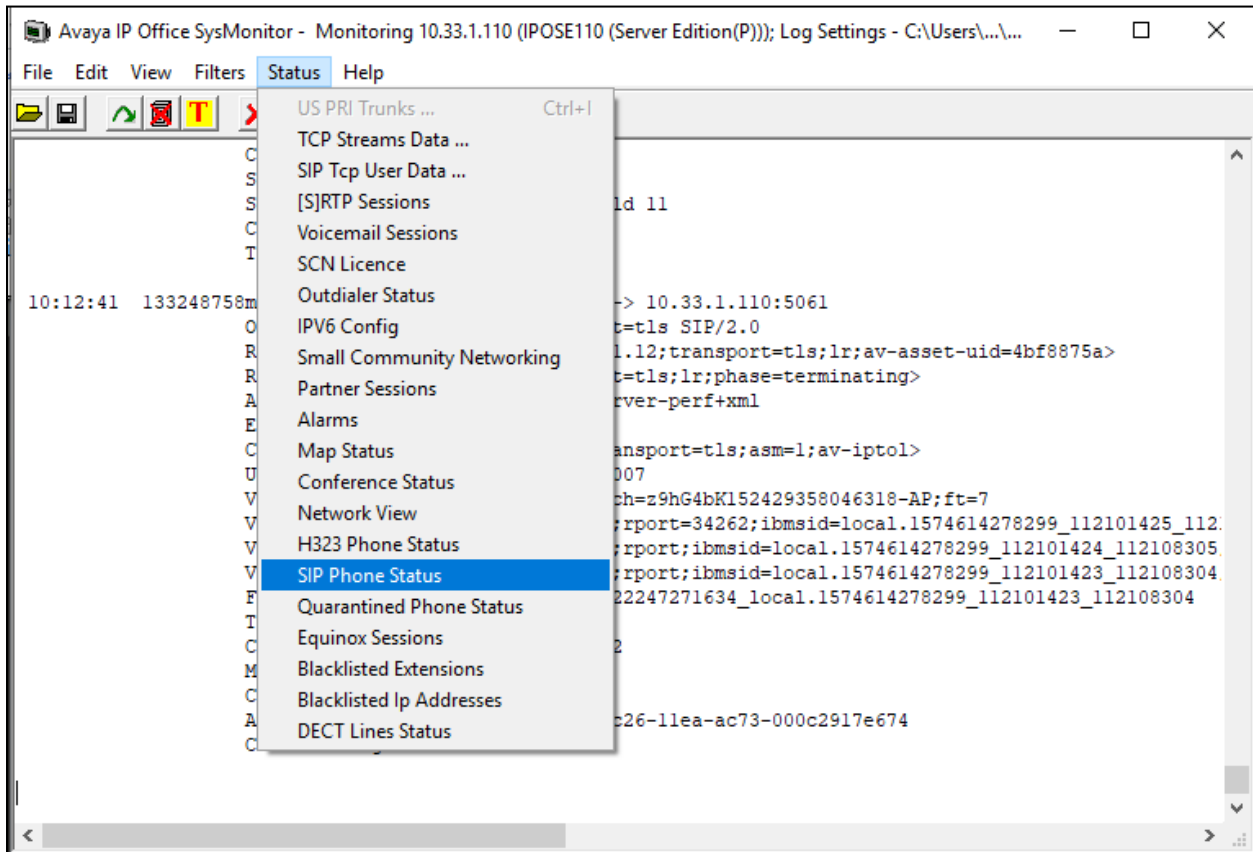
Avaya IP Office SysMonitor - Monitoring 10.33.1.110 (IPOSE110 (Server Edition(P))); Log Settings - C:\Users\...\...

File Edit View Filters Status Help

T

US PRI Trunks ... Ctrl+I
TCP Streams Data ...
SIP Tcp User Data ...
[S]RTP Sessions
Voicemail Sessions
SCN Licence
Outdialer Status
IPV6 Config
Small Community Networking
Partner Sessions
Alarms
Map Status
Conference Status
Network View
H323 Phone Status
SIP Phone Status
Quarantined Phone Status
Equinox Sessions
Blacklisted Extensions
Blacklisted Ip Addresses
DECT Lines Status

C
S
S ld 11
C
T

10:12:41 133248758m -> 10.33.1.110:5061
O t=tls SIP/2.0
R 1.12;transport=tls;lr;av-asset-uid=4bf8875a>
R t=tls;lr;phase=terminating>
A rver-perf+xml
E
C ansport=tls;asm=1;av-iptol>
U 007
V ch=z9hG4bK152429358046318-AP;ft=7
V ;rport=34262;ibmsid=local.1574614278299_112101425_112
V ;rport;ibmsid=local.1574614278299_112101424_112108305
V ;rport;ibmsid=local.1574614278299_112101423_112108304
F 22247271634_local.1574614278299_112101423_112108304
T
C 2
M
C
A c26-11ea-ac73-000c2917e674
C